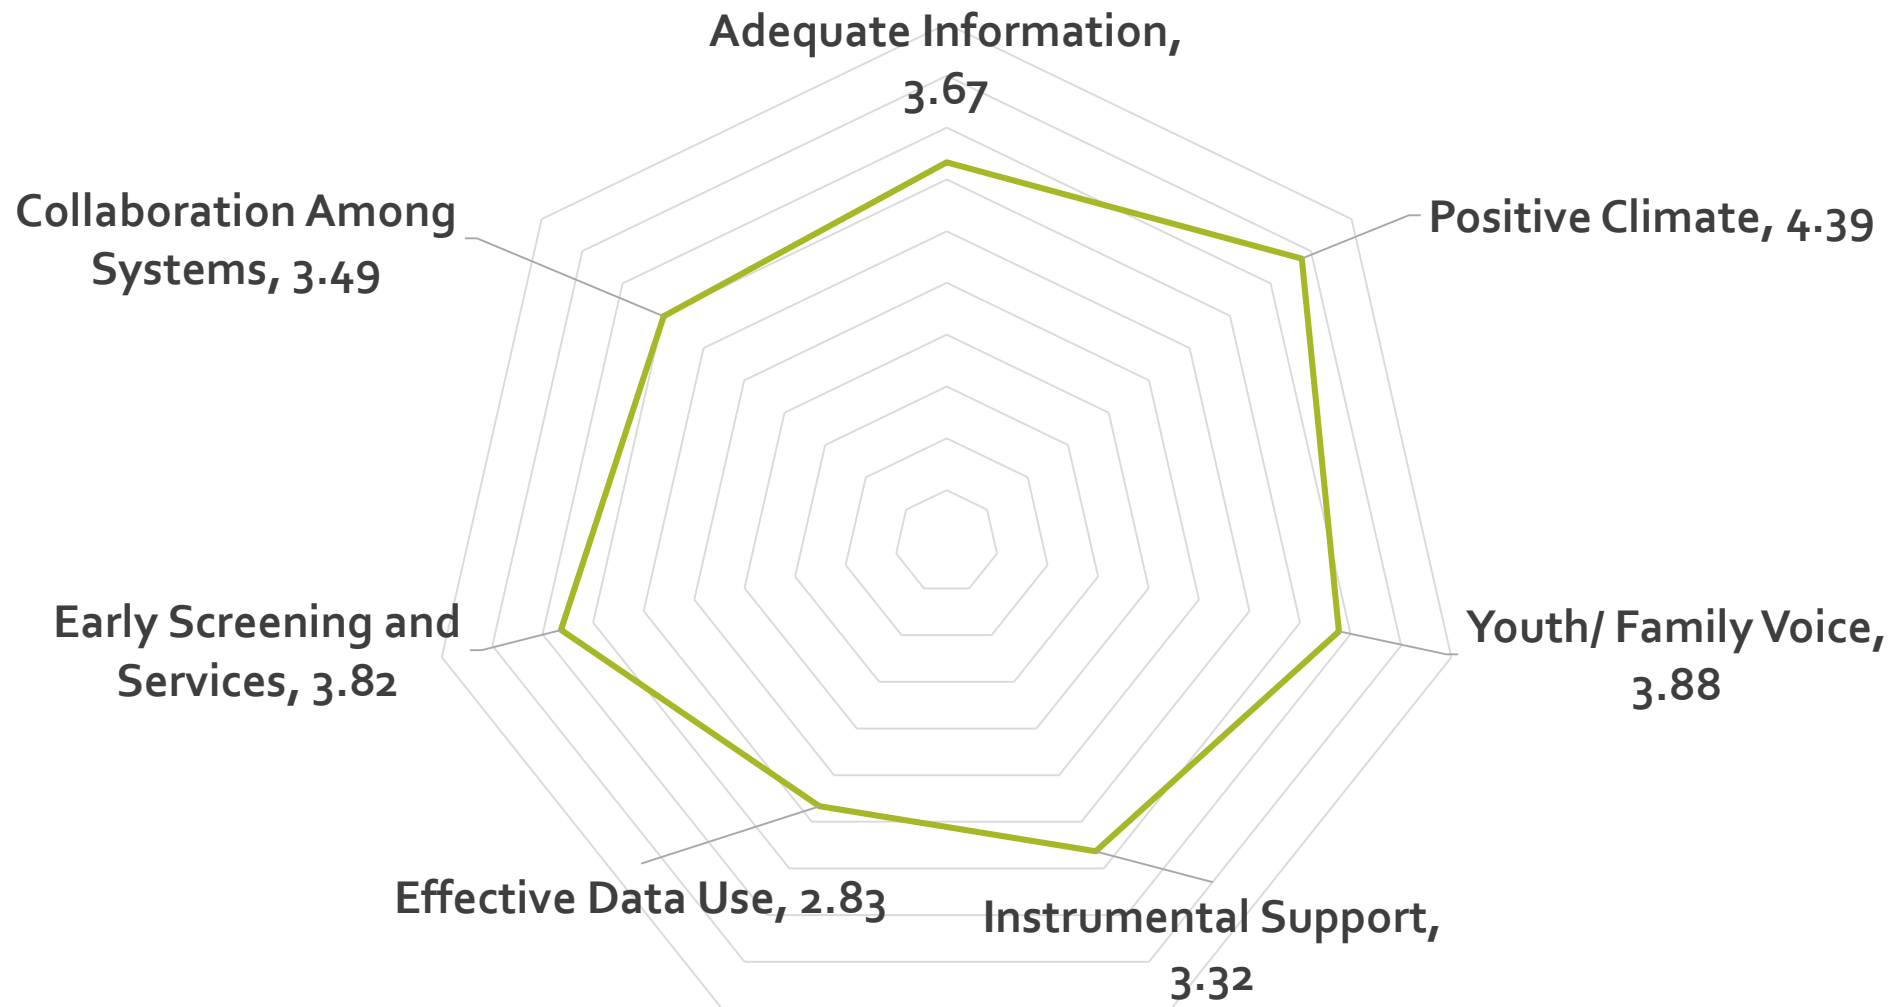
Adequate Information, 3.67

Collaboration Among Systems, 3.49

Positive Climate, 4.39

Early Screening and Services, 3.82

Youth/ Family Voice, 3.88

Effective Data Use, 2.83

Instrumental Support, 3.32